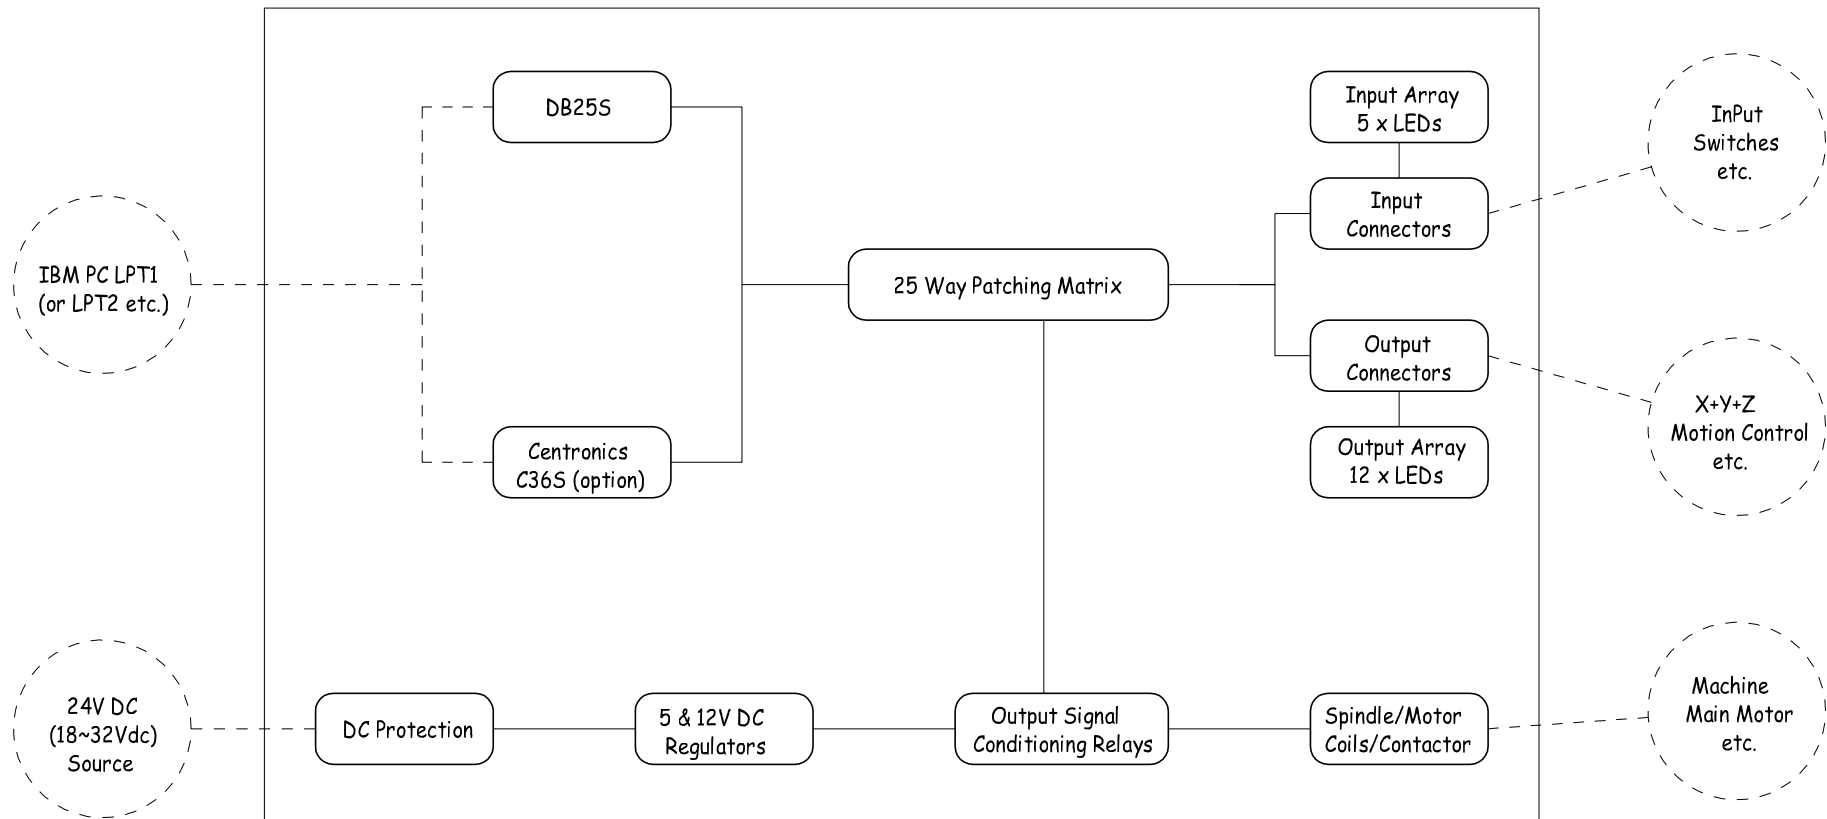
IBM PC LPT1
(or LPT2 etc.)

DB25S

Centronics
C36S (option)

25 Way Patching Matrix

Input Array
5 x LEDs

Input
Connectors

Output
Connectors

Output Array
12 x LEDs

InPut
Switches
etc.

X+Y+Z
Motion Control
etc.

24V DC
(18~32Vdc)
Source

DC Protection

5 & 12V DC
Regulators

Output Signal
Conditioning Relays

Spindle/Motor
Coils/Contactor

Machine
Main Motor
etc.